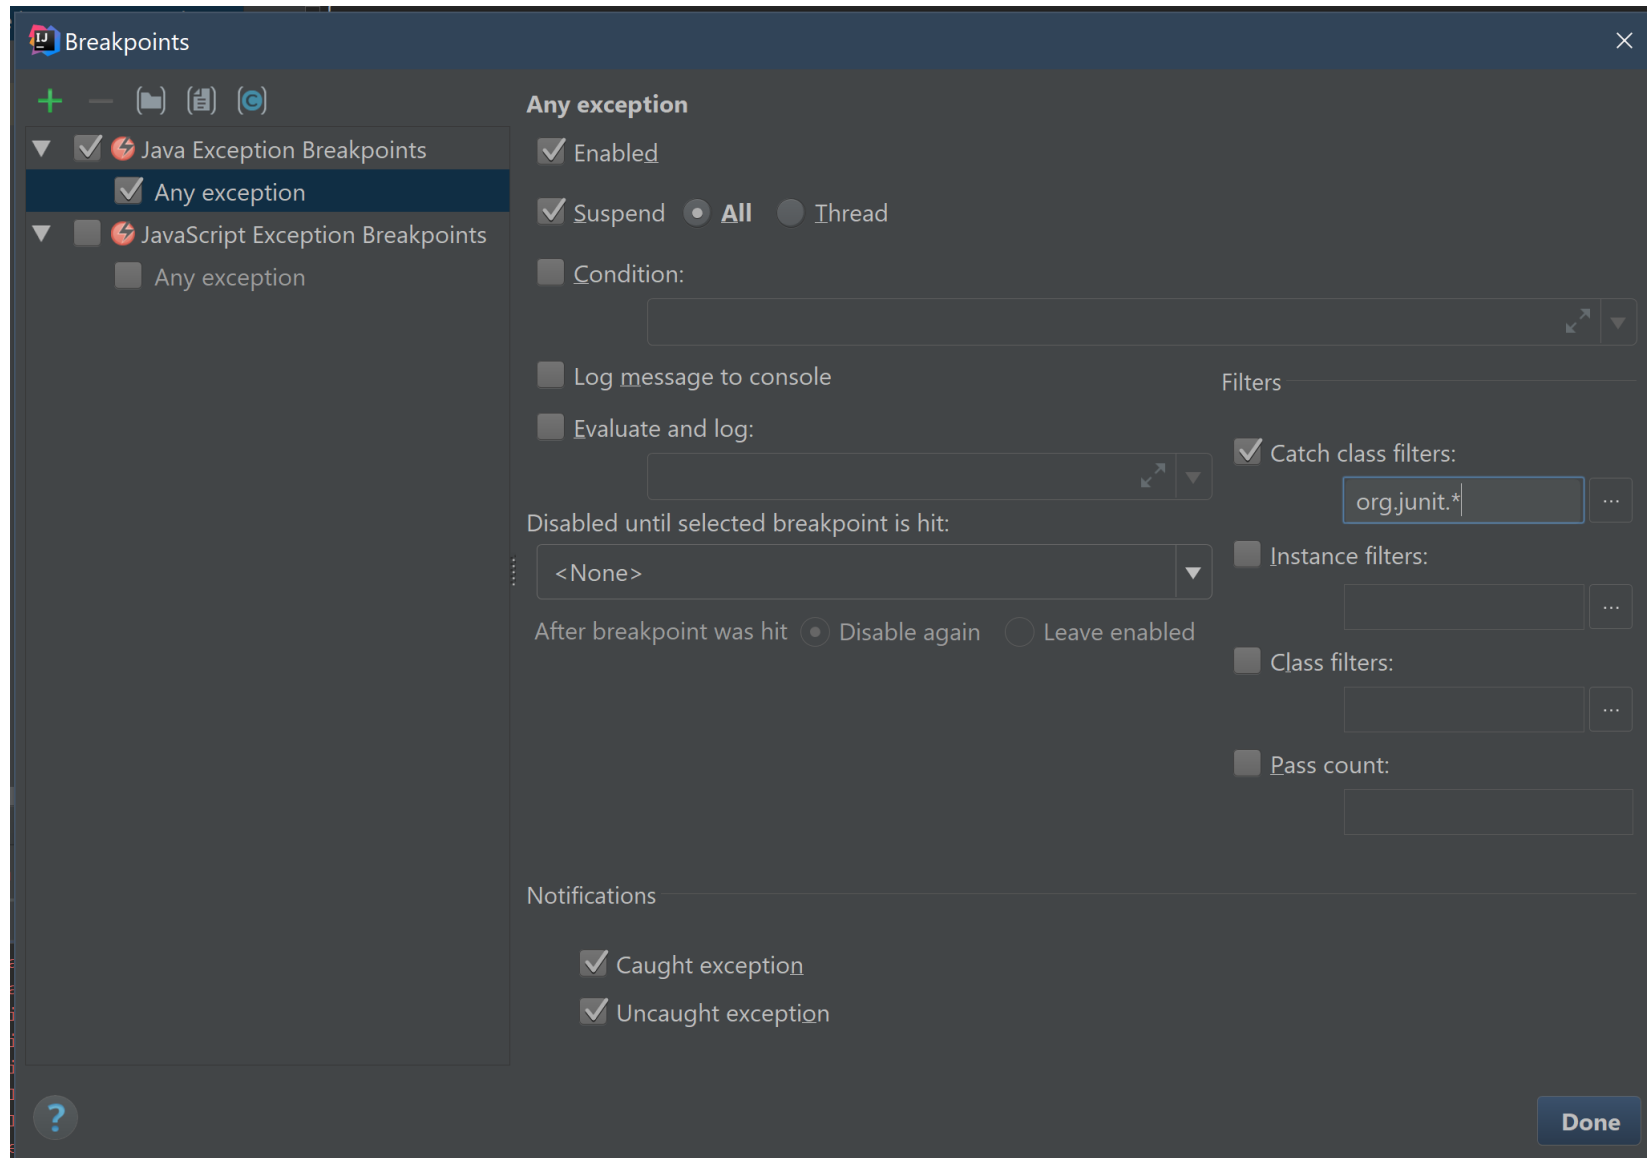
Breakpoints

+ —

Java Exception Breakpoints
Any exception
JavaScript Exception Breakpoints
Any exception

Any exception

Enabled

Suspend All Thread

Condition:

Log message to console

Evaluate and log:

Disabled until selected breakpoint is hit:

<None>

After breakpoint was hit Disable again Leave enabled

Filters

Catch class filters:

org.junit.*

...

Instance filters:

...

Class filters:

...

Pass count:

Notifications

Caught exception

Uncaught exception

?

Done